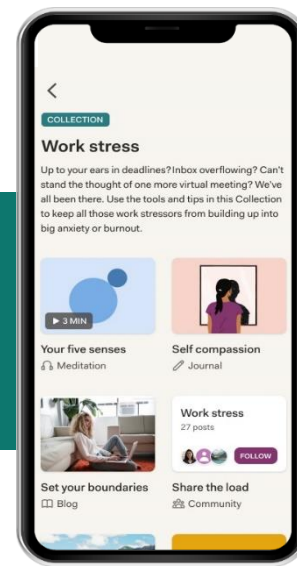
<

COLLECTION

Work stress

Up to your ears in deadlines? Inbox overflowing? Can't stand the thought of one more virtual meeting? We've all been there. Use the tools and tips in this Collection to keep all those work stressors from building up into big anxiety or burnout.

▶ 3 MIN

Your five senses
Meditation

Self compassion
Journal

Set your boundaries
Blog

Work stress
27 posts
FOLLOW

Share the load
Community